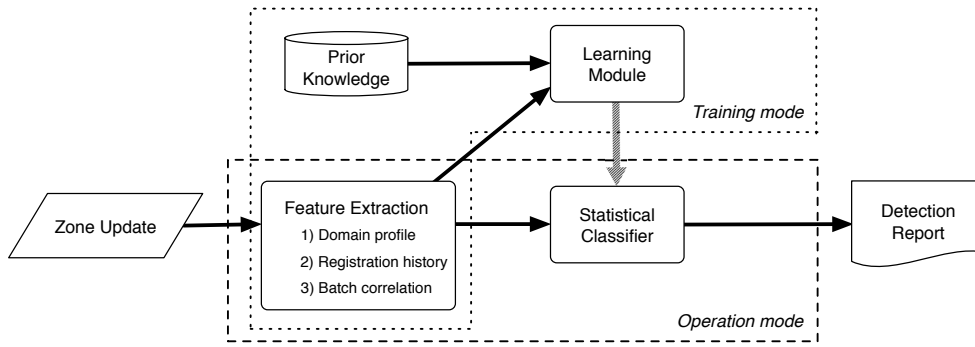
Prior Knowledge

Learning Module

Training mode

Zone Update

Feature Extraction
1) Domain profile
2) Registration history
3) Batch correlation

Statistical Classifier

Detection Report

Operation mode